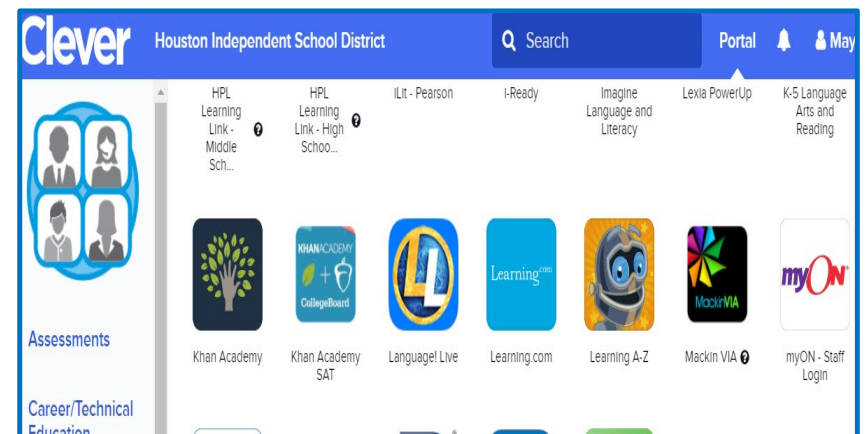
Clever Houston Independent School District

Search

Portal

May

HPL Learning Link - Middle Sch...

HPL Learning Link - High Schoo...

iLit - Pearson

i-Ready

Imagine Language and Literacy

Lexia PowerUp

K-5 Language Arts and Reading

KHAN ACADEMY + CollegeBoard

Learning.com

MackinVIA

myON

Khan Academy

Khan Academy SAT

Language! Live

Learning.com

Learning A-Z

Mackin VIA

myON - Staff Login

Assessments

Career/Technical Education